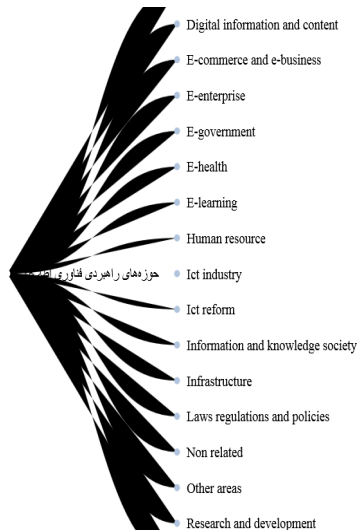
حوزه‌های راهبردی فناوری اطلاعات

Digital information and content
E-commerce and e-business
E-enterprise
E-government
E-health
E-learning
Human resource
Ict industry
Ict reform
Information and knowledge society
Infrastructure
Laws regulations and policies
Non related
Other areas
Research and development